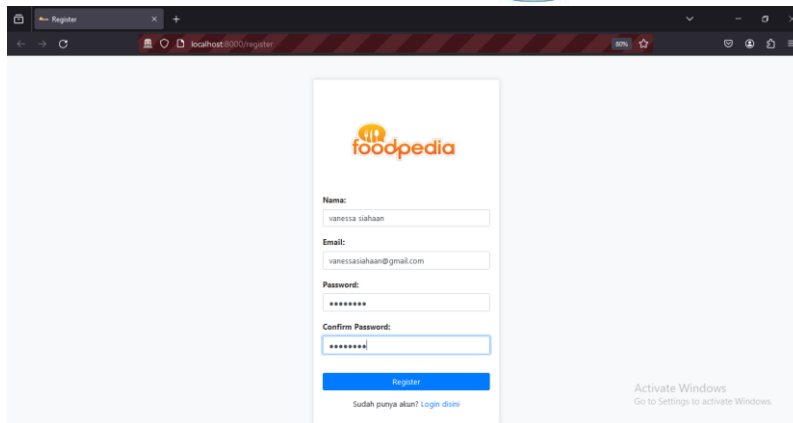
Register

localhost:8000/register

80%

foodpedia

Nama:

vanessa siahaan

Email:

vanessasiahaan@gmail.com

Password:

••••••••

Confirm Password:

••••••••

Register

Sudah punya akun? Login disini

Activate Windows
Go to Settings to activate Windows.